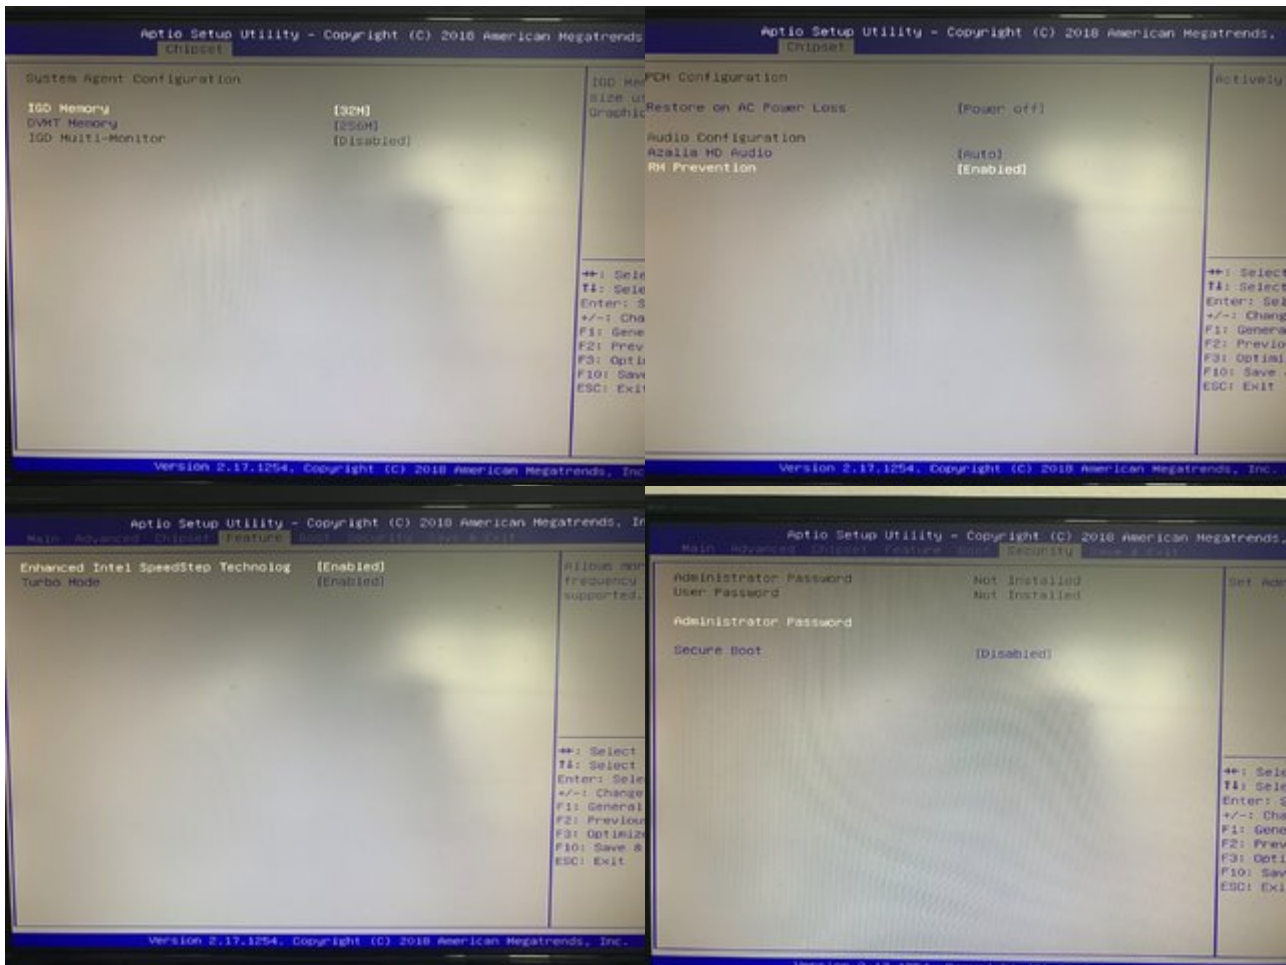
Aptio Setup Utility - Copyright (C) 2018 American Megatrends
Chipset

System Agent Configuration

IGD Memory [32M]
DVMT Memory [256M]
IGD Multi-Monitor [Disabled]

IGD Mem
size u
Graphic

→←: Sele
↑↓: Sele
Enter: S
+/-: Cha
F1: Gene
F2: Prev
F3: Opti
F10: Sav
ESC: Exi

Version 2.17.1254. Copyright (C) 2018 American Megatrends, Inc

Aptio Setup Utility - Copyright (C) 2018 American Megatrends,
Chipset

PCH Configuration

Restore on AC Power Loss [Power off]

Audio Configuration
Azalia HD Audio [Auto]
RH Prevention [Enabled]

Actively

→←: Select
↑↓: Select
Enter: Sel
+/-: Chang
F1: Genera
F2: Previo
F3: Optimi
F10: Save
ESC: Exit

Version 2.17.1254. Copyright (C) 2018 American Megatrends, Inc.

Aptio Setup Utility - Copyright (C) 2018 American Megatrends, In
Main Advanced Chipset Feature Boot Security Save & Exit

Enhanced Intel SpeedStep Technolog [Enabled]
Turbo Mode [Enabled]

Allows mor
frequency
supported.

→←: Select
↑↓: Select
Enter: Sele
+/-: Change
F1: General
F2: Previou
F3: Optimiz
F10: Save &
ESC: Exit

Version 2.17.1254. Copyright (C) 2018 American Megatrends, Inc.

Aptio Setup Utility - Copyright (C) 2018 American Megatrends,
Main Advanced Chipset Feature Boot Security Save & Exit

Administrator Password Not Installed
User Password Not Installed

Administrator Password

Secure Boot [Disabled]

Set Adm

→←: Sele
↑↓: Sele
Enter: S
+/-: Cha
F1: Gene
F2: Prev
F3: Opti
F10: Sav
ESC: Exi

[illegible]